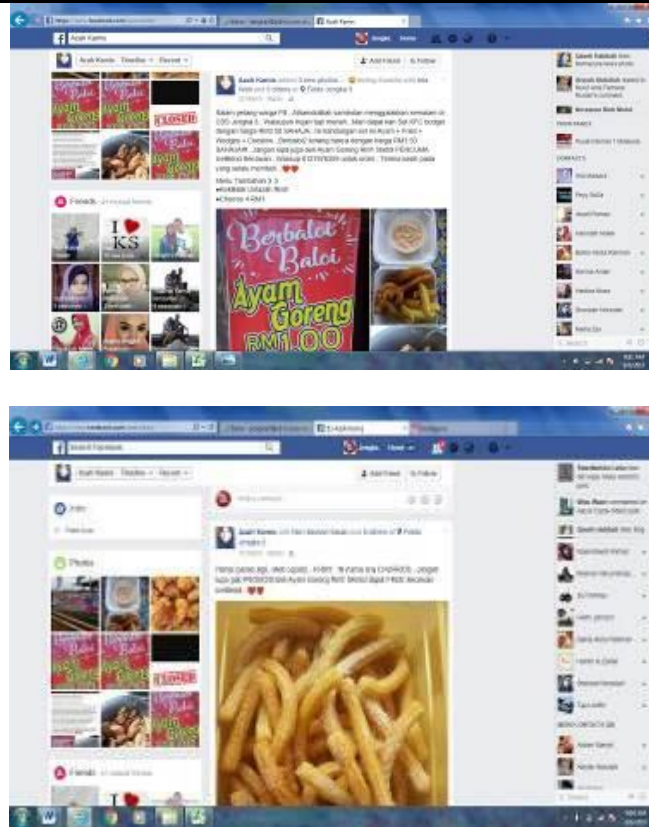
Azah Kamis

Azah Kamis Timeline Recent

Add Friend Follow

CLOSED

Friends

I ♥ KS

Berbaloi Baloi Ayam Goreng RM1.00

Menu Tambahan
Kedai Lekas RM1
Cheese 4 RM1

Search Facebook

Azah Kamis Timeline Recent

Add Friend Follow

Intro

Photos

Friends

Write a comment...

Azah Kamis

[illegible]